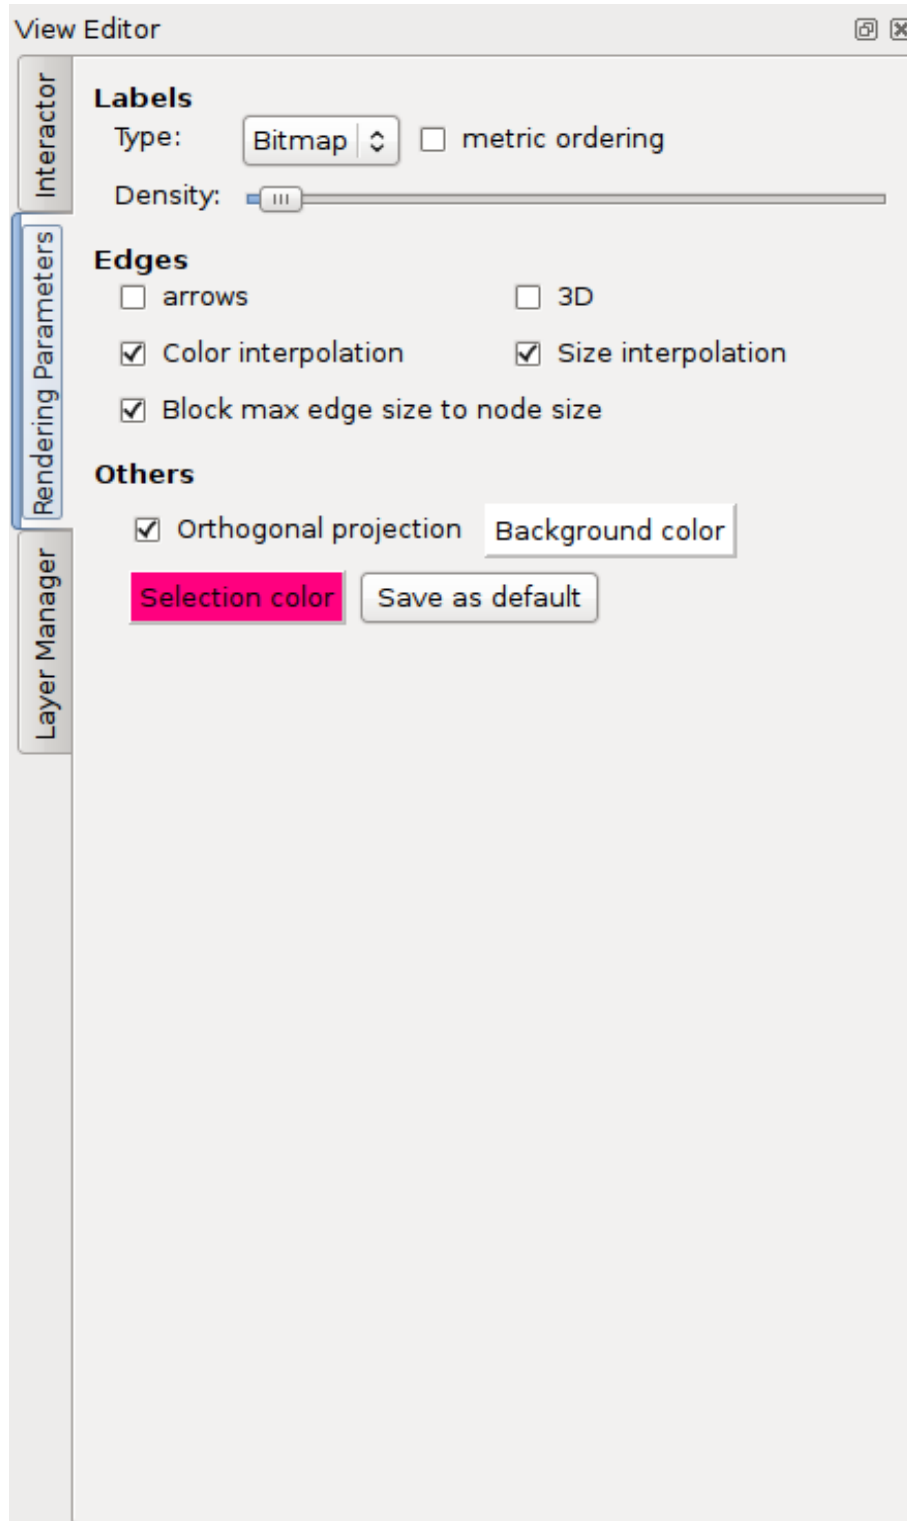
View Editor

Interactor

Rendering Parameters

Layer Manager

Labels

Type: Bitmap metric ordering

Density:

Edges

arrows

3D

Color interpolation

Size interpolation

Block max edge size to node size

Others

Orthogonal projection

Background color

Selection color

Save as default